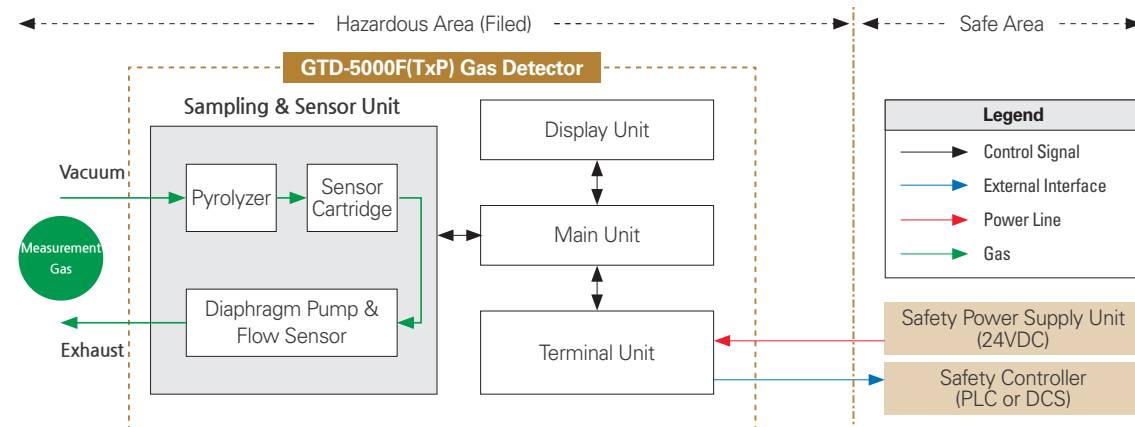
Hazardous Area (Filed)

Safe Area

GTD-5000F(TxP) Gas Detector

Sampling & Sensor Unit

Vacuum

Pyrolyzer

Sensor Cartridge

Measurement Gas

Diaphragm Pump & Flow Sensor

Exhaust

Display Unit

Main Unit

Terminal Unit

Legend

Control Signal

External Interface

Power Line

Gas

Safety Power Supply Unit (24VDC)

Safety Controller (PLC or DCS)